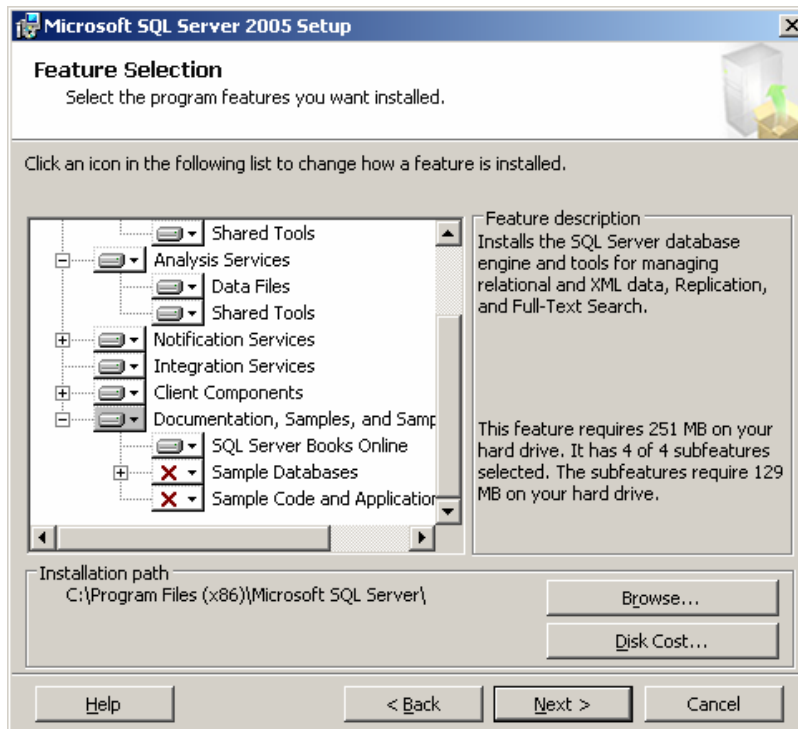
Microsoft SQL Server 2005 Setup

Feature Selection
Select the program features you want installed.

Click an icon in the following list to change how a feature is installed.

Shared Tools
Analysis Services
Data Files
Shared Tools
Notification Services
Integration Services
Client Components
Documentation, Samples, and Samp
SQL Server Books Online
Sample Databases
Sample Code and Application

Feature description
Installs the SQL Server database engine and tools for managing relational and XML data, Replication, and Full-Text Search.

This feature requires 251 MB on your hard drive. It has 4 of 4 subfeatures selected. The subfeatures require 129 MB on your hard drive.

Installation path
C:\Program Files (x86)\Microsoft SQL Server\

Browse...
Disk Cost...

Help
< Back
Next >
Cancel